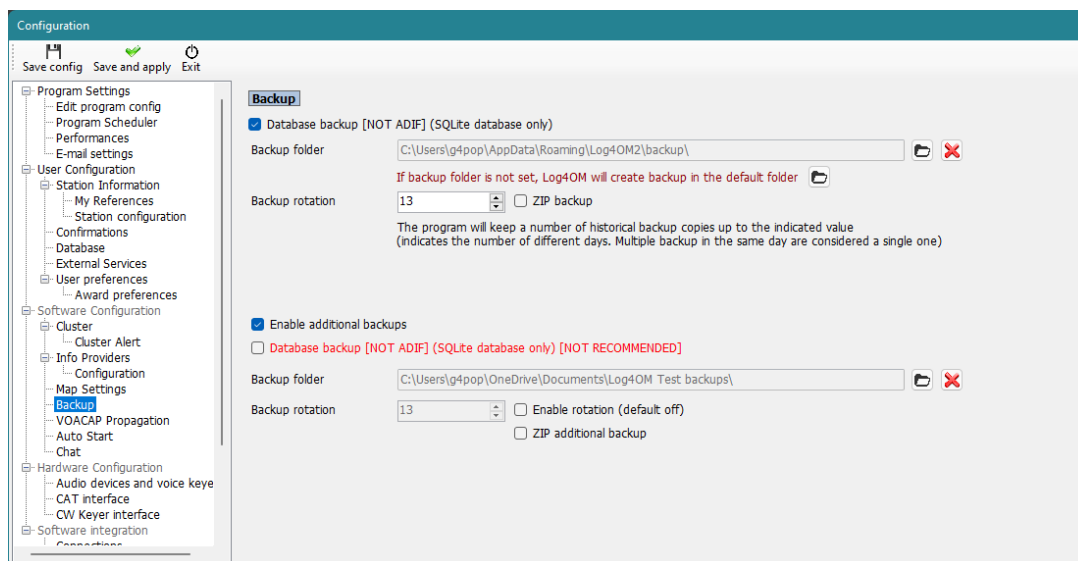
Configuration

Save config Save and apply Exit

Program Settings
Edit program config
Program Scheduler
Performances
E-mail settings
User Configuration
Station Information
My References
Station configuration
Confirmations
Database
External Services
User preferences
Award preferences
Software Configuration
Cluster
Cluster Alert
Info Providers
Configuration
Map Settings
Backup
VOACAP Propagation
Auto Start
Chat
Hardware Configuration
Audio devices and voice keye
CAT interface
CW Keyer interface
Software integration
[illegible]

Backup

Database backup [NOT ADIF] (SQLite database only)

Backup folder C:\Users\g4pop\AppData\Roaming\Log4OM2\backup\

If backup folder is not set, Log4OM will create backup in the default folder

Backup rotation 13 ZIP backup

The program will keep a number of historical backup copies up to the indicated value
(indicates the number of different days. Multiple backup in the same day are considered a single one)

Enable additional backups

Database backup [NOT ADIF] (SQLite database only) [NOT RECOMMENDED]

Backup folder C:\Users\g4pop\OneDrive\Documents\Log4OM Test backups\

Backup rotation 13 Enable rotation (default off)

ZIP additional backup